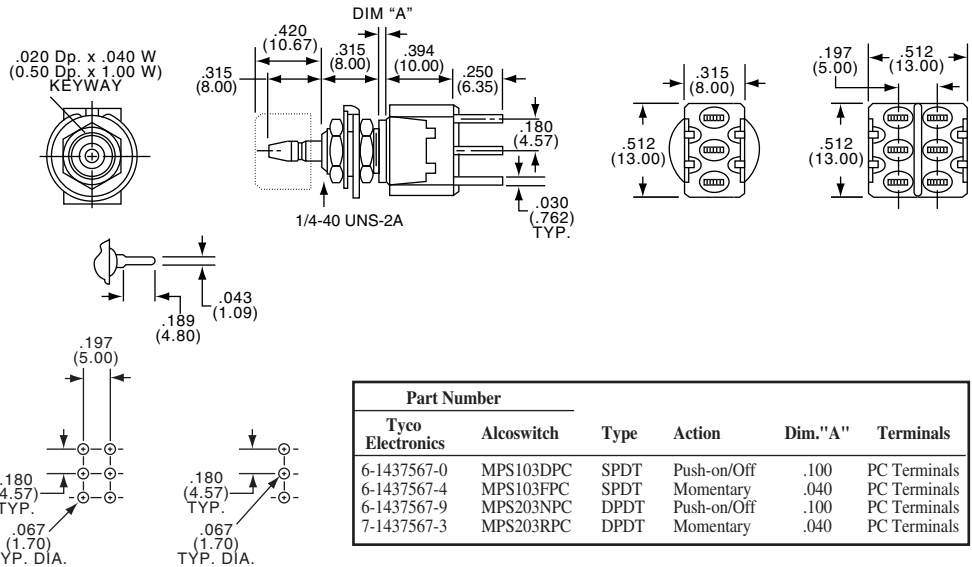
.020 Dp. x .040 W
(0.50 Dp. x 1.00 W)
KEYWAY

DIM "A"

.420
(10.67)

.315
(8.00)

.315
(8.00)

.394
(10.00)

.250
(6.35)

.180
(4.57)

.030
(.762)
TYP.

1/4-40 UNS-2A

.315
(8.00)

.512
(13.00)

.197
(5.00)

.512
(13.00)

.512
(13.00)

.043
(1.09)

.189
(4.80)

.197
(5.00)

.180
(4.57)
TYP.

.067
(1.70)
TYP. DIA.

.180
(4.57)
TYP.

.067
(1.70)
TYP. DIA.

| Part Number Tyco Electronics | Part Number Alcoswitch | Type | Action | Dim."A" | Terminals |
|---|---|---|---|---|---|
| 6-1437567-0 | MPS103DPC | SPDT | Push-on/Off | .100 | PC Terminals |
| 6-1437567-4 | MPS103FPC | SPDT | Momentary | .040 | PC Terminals |
| 6-1437567-9 | MPS203NPC | DPDT | Push-on/Off | .100 | PC Terminals |
| 7-1437567-3 | MPS203RPC | DPDT | Momentary | .040 | PC Terminals |